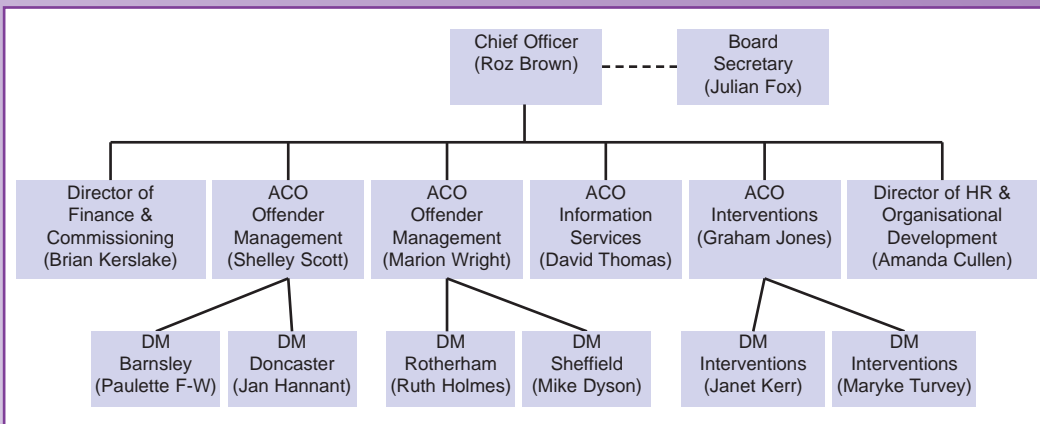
Chief Officer (Roz Brown)

Board Secretary (Julian Fox)

Director of Finance & Commissioning (Brian Kerslake)

ACO Offender Management (Shelley Scott)

ACO Offender Management (Marion Wright)

ACO Information Services (David Thomas)

ACO Interventions (Graham Jones)

Director of HR & Organisational Development (Amanda Cullen)

DM Barnsley (Paulette F-W)

DM Doncaster (Jan Hannant)

DM Rotherham (Ruth Holmes)

DM Sheffield (Mike Dyson)

DM Interventions (Janet Kerr)

DM Interventions (Maryke Turvey)